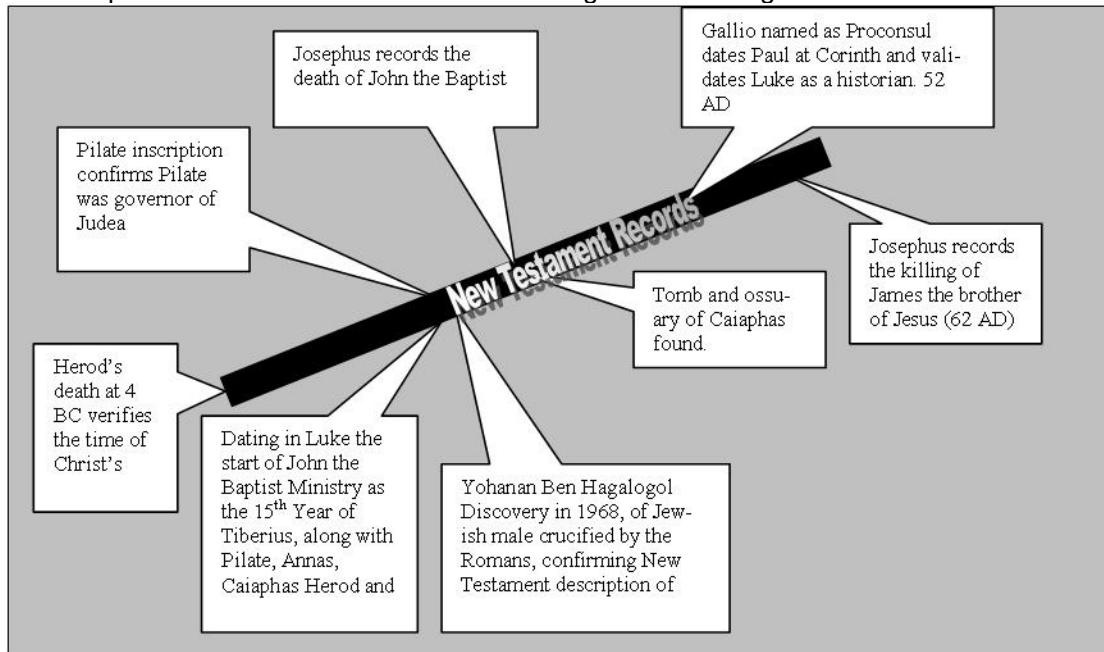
Josephus records the death of John the Baptist

Gallio named as Proconsul dates Paul at Corinth and validates Luke as a historian. 52 AD

Pilate inscription confirms Pilate was governor of Judea

New Testament Records

Josephus records the killing of James the brother of Jesus (62 AD)

Tomb and ossuary of Caiaphas found.

Herod's death at 4 BC verifies the time of Christ's

Dating in Luke the start of John the Baptist Ministry as the $15^{th}$ Year of Tiberius, along with Pilate, Annas, Caiaphas Herod and

Yohanan Ben Hagalogol Discovery in 1968, of Jewish male crucified by the Romans, confirming New Testament description of